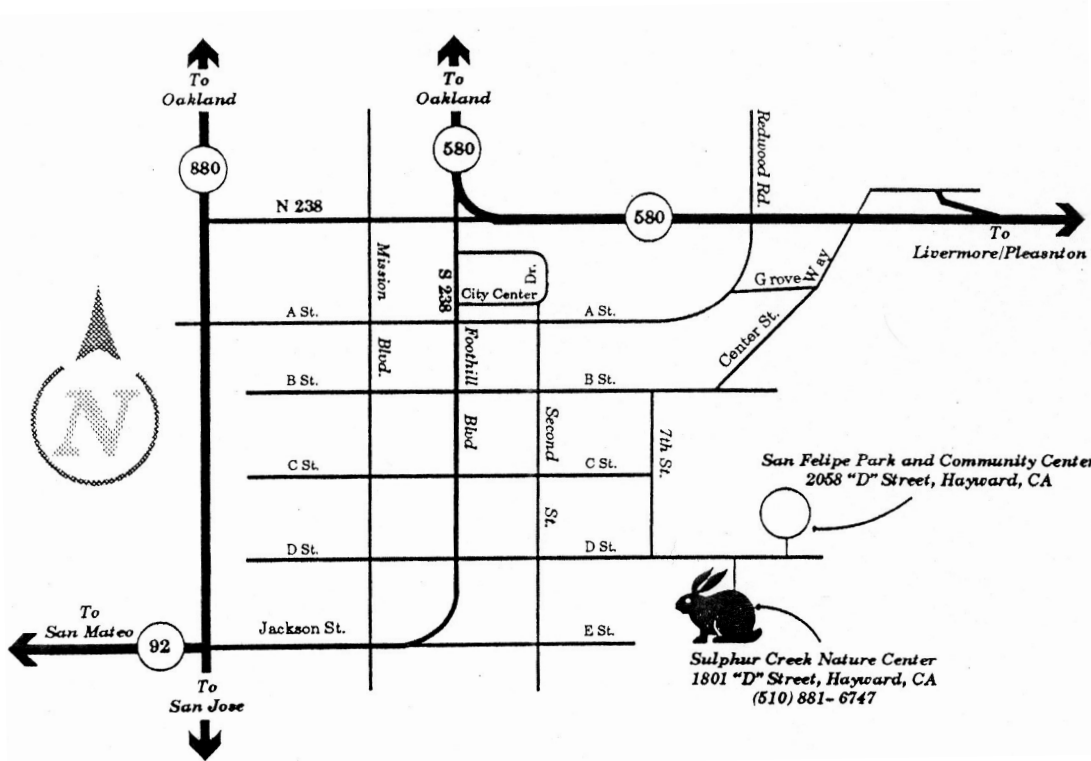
To Oakland

To Oakland

Redwood Rd.

880

580

N 238

580

To Livermore/Pleasnton

Mission

S 238

Dr.

City Center

Grove Way

A St.

A St.

Blvd.

Foothill

Center St.

B St.

B St.

N

Blvd

Second

7th St.

C St.

C St.

San Felipe Park and Community Center
2058 "D" Street, Hayward, CA

St.

D St.

D St.

To San Mateo

92

Jackson St.

E St.

To San Jose

Sulphur Creek Nature Center
1801 "D" Street, Hayward, CA
(510) 881- 6747